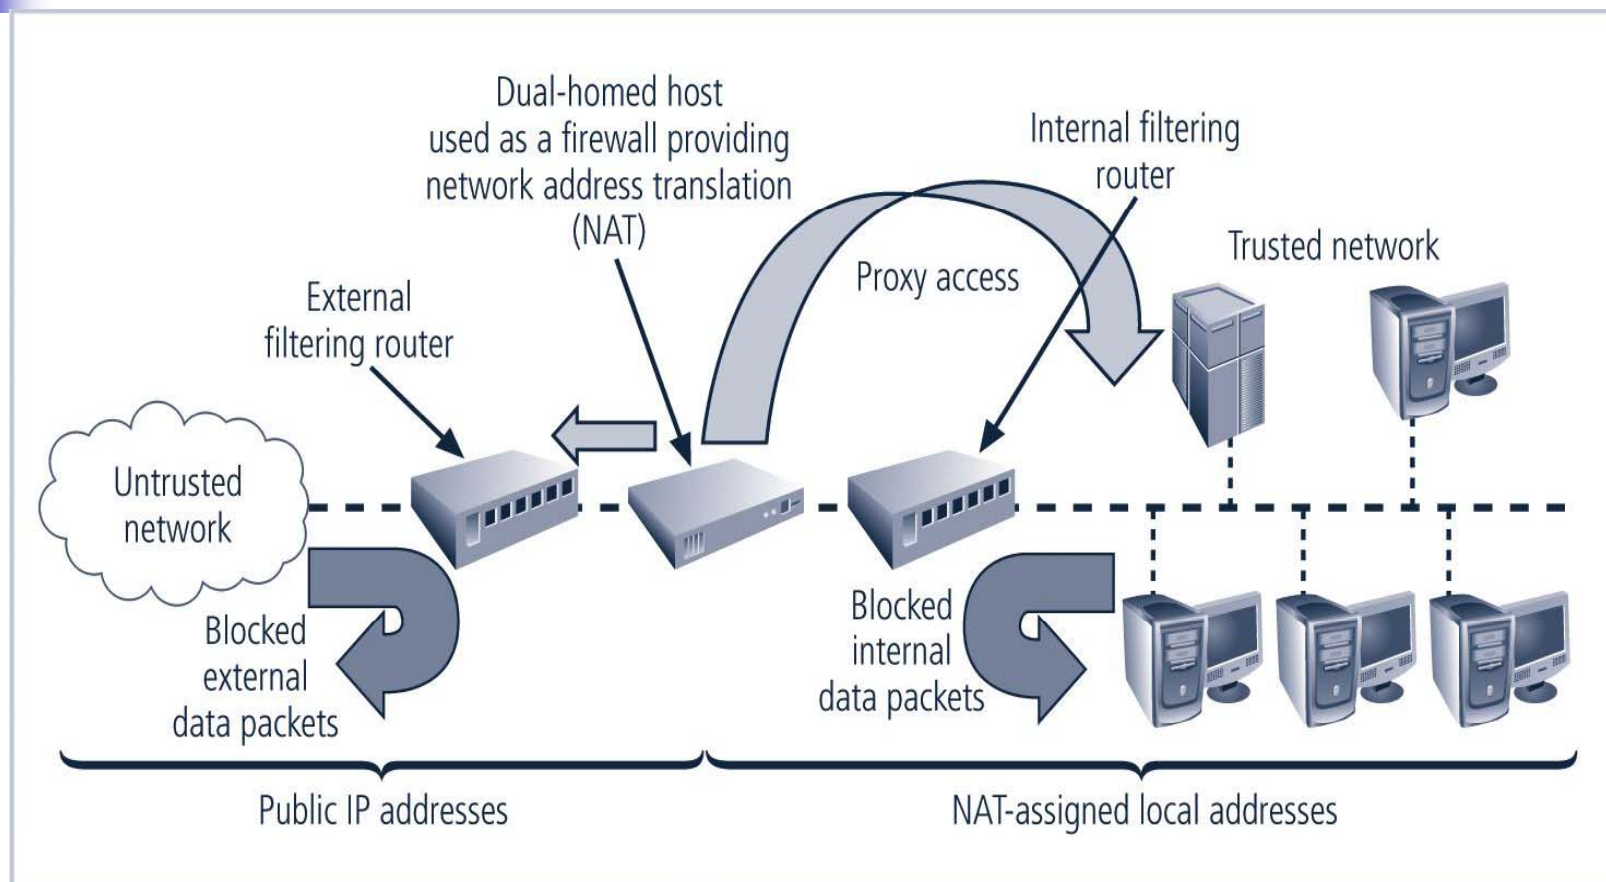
Dual-homed host used as a firewall providing network address translation (NAT)

Internal filtering router

Trusted network

Proxy access

External filtering router

Untrusted network

Blocked external data packets

Blocked internal data packets

Public IP addresses

NAT-assigned local addresses